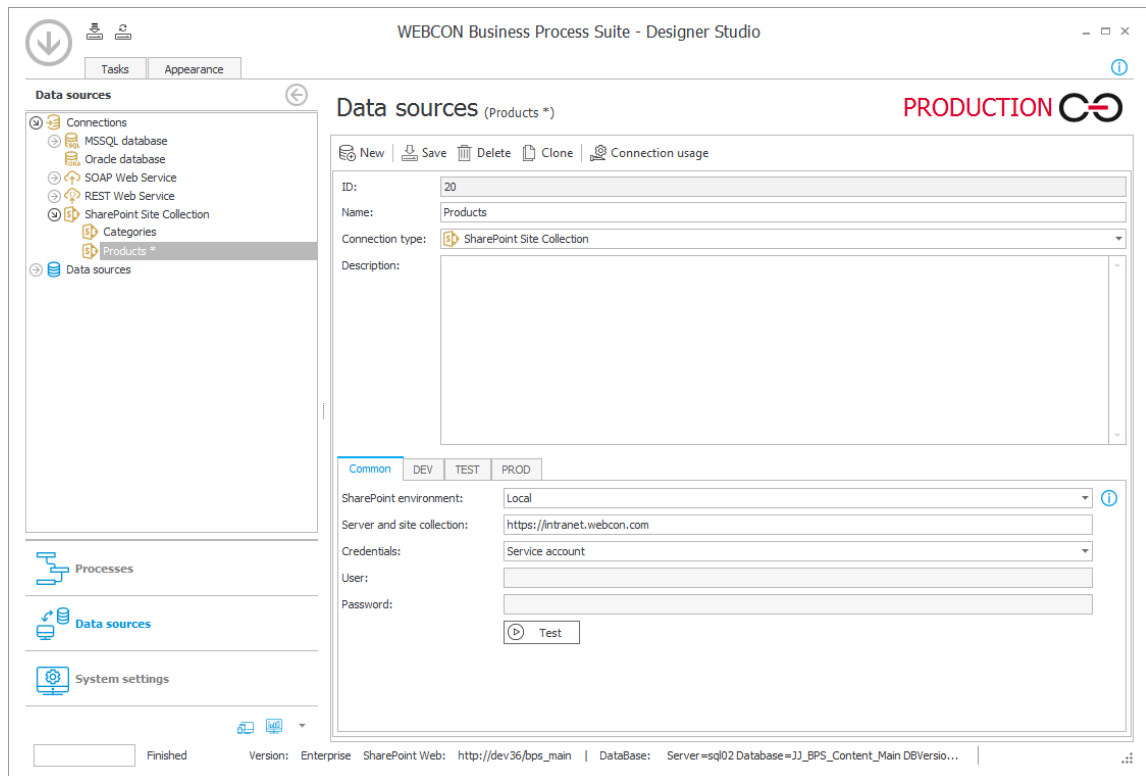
WEBCON Business Process Suite - Designer Studio

Tasks
Appearance

Data sources

Connections
MSSQL database
Oracle database
SOAP Web Service
REST Web Service
SharePoint Site Collection
Categories
Products *
Data sources

Processes

Data sources

System settings

Data sources (Products *)

PRODUCTION

New
Save
Delete
Clone
Connection usage

ID: 20
Name: Products
Connection type: SharePoint Site Collection
Description:

Common
DEV
TEST
PROD

SharePoint environment: Local
Server and site collection: https://intranet.webcon.com
Credentials: Service account
User:
Password:
Test

Finished
Version: Enterprise SharePoint Web: http://dev36/bps_main | DataBase: Server=sql02 Database=JJ_BPS_Content_Main DBVersio...